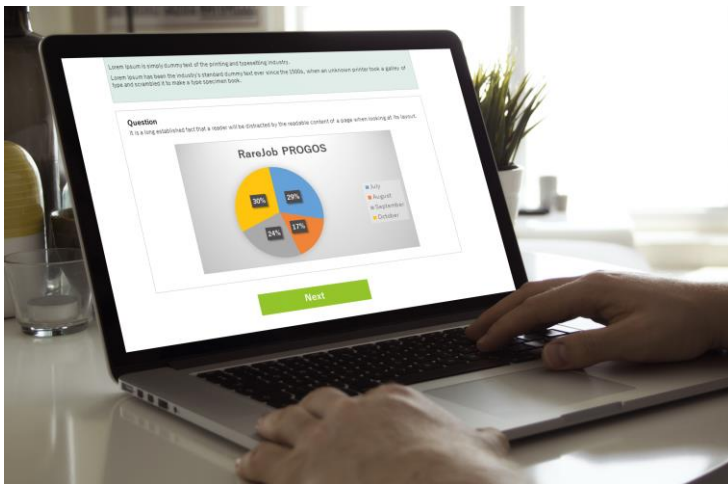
Lorem Ipsum is simply dummy text of the printing and typesetting industry.
Lorem Ipsum has been the industry's standard dummy text ever since the 1500s, when an unknown printer took a galley of type and scrambled it to make a type specimen book.

Question
It is a long established fact that a reader will be distracted by the readable content of a page when looking at its layout.

RareJob PROGOS

29%
17%
24%
30%

July
August
September
October

Next